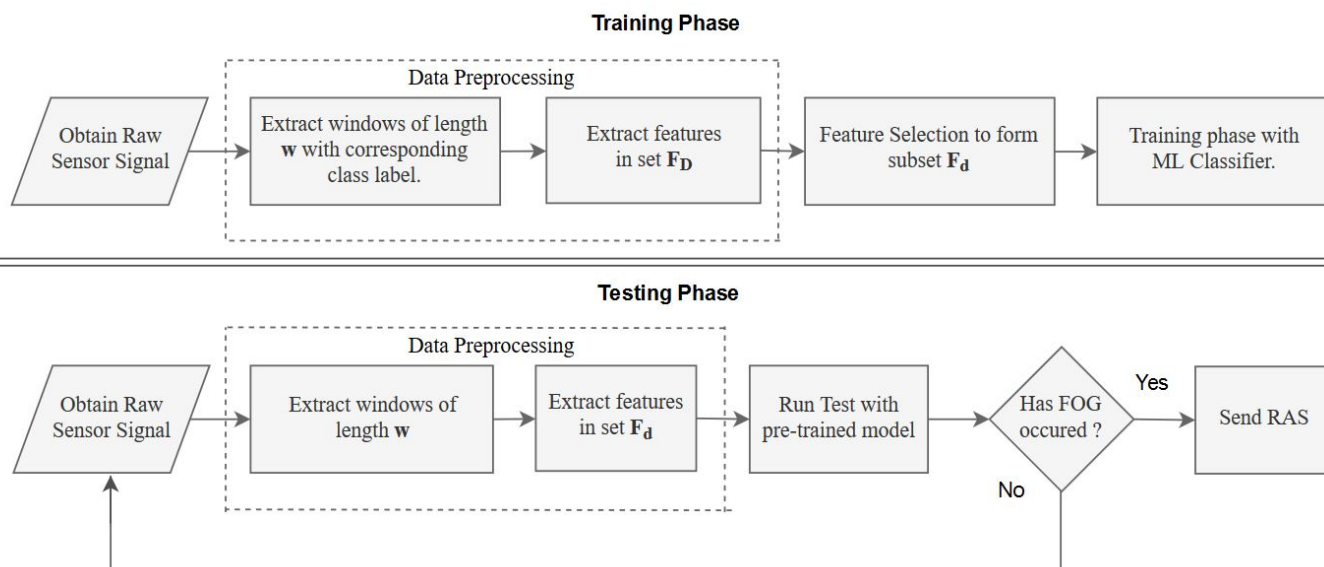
Training Phase

Data Preprocessing

Obtain Raw Sensor Signal

Extract windows of length $\mathbf{w}$ with corresponding class label.

Extract features in set $\mathbf{F_D}$

Feature Selection to form subset $\mathbf{F_d}$

Training phase with ML Classifier.

Testing Phase

Data Preprocessing

Obtain Raw Sensor Signal

Extract windows of length $\mathbf{w}$

Extract features in set $\mathbf{F_d}$

Run Test with pre-trained model

Has FOG occured ?

Yes

Send RAS

No